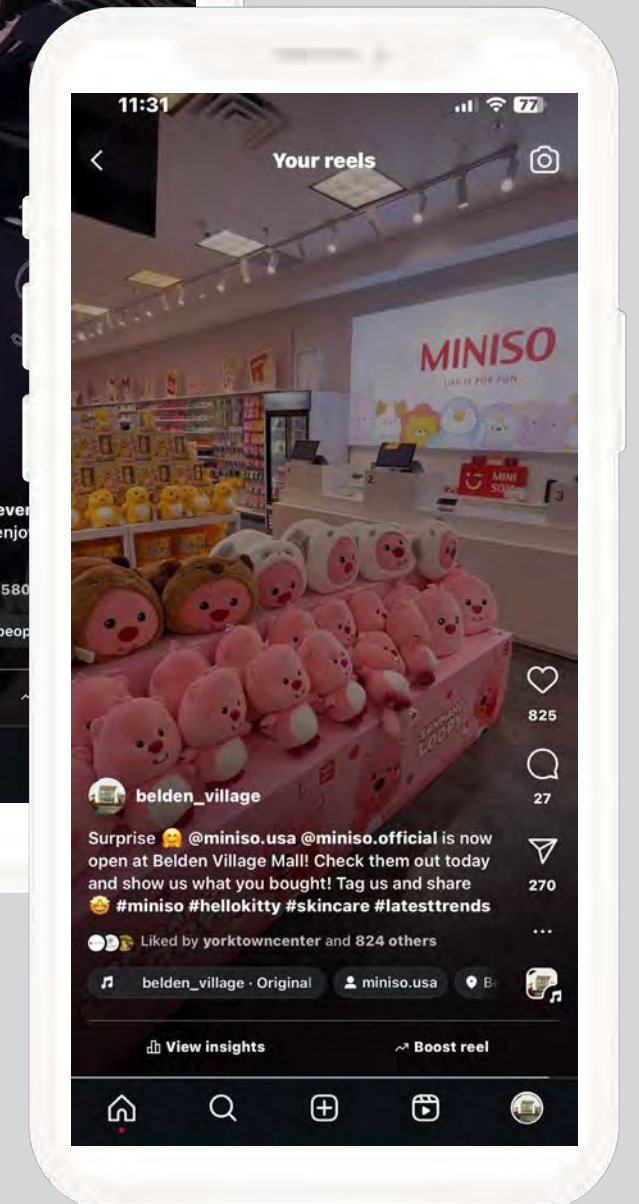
ever
enjo
580
peop

11:31
77
Your reels

MINISO
LIFE IS FOR FUN

MINI SO

LOOPY

825
27
270

belden_village
Surprise 🤗 @miniso.usa @miniso.official is now open at Belden Village Mall! Check them out today and show us what you bought! Tag us and share 🤩 #miniso #hellokitty #skincare #latesttrends

Liked by yorktowncenter and 824 others

belden_village · Original
miniso.usa
B

View insights
Boost reel